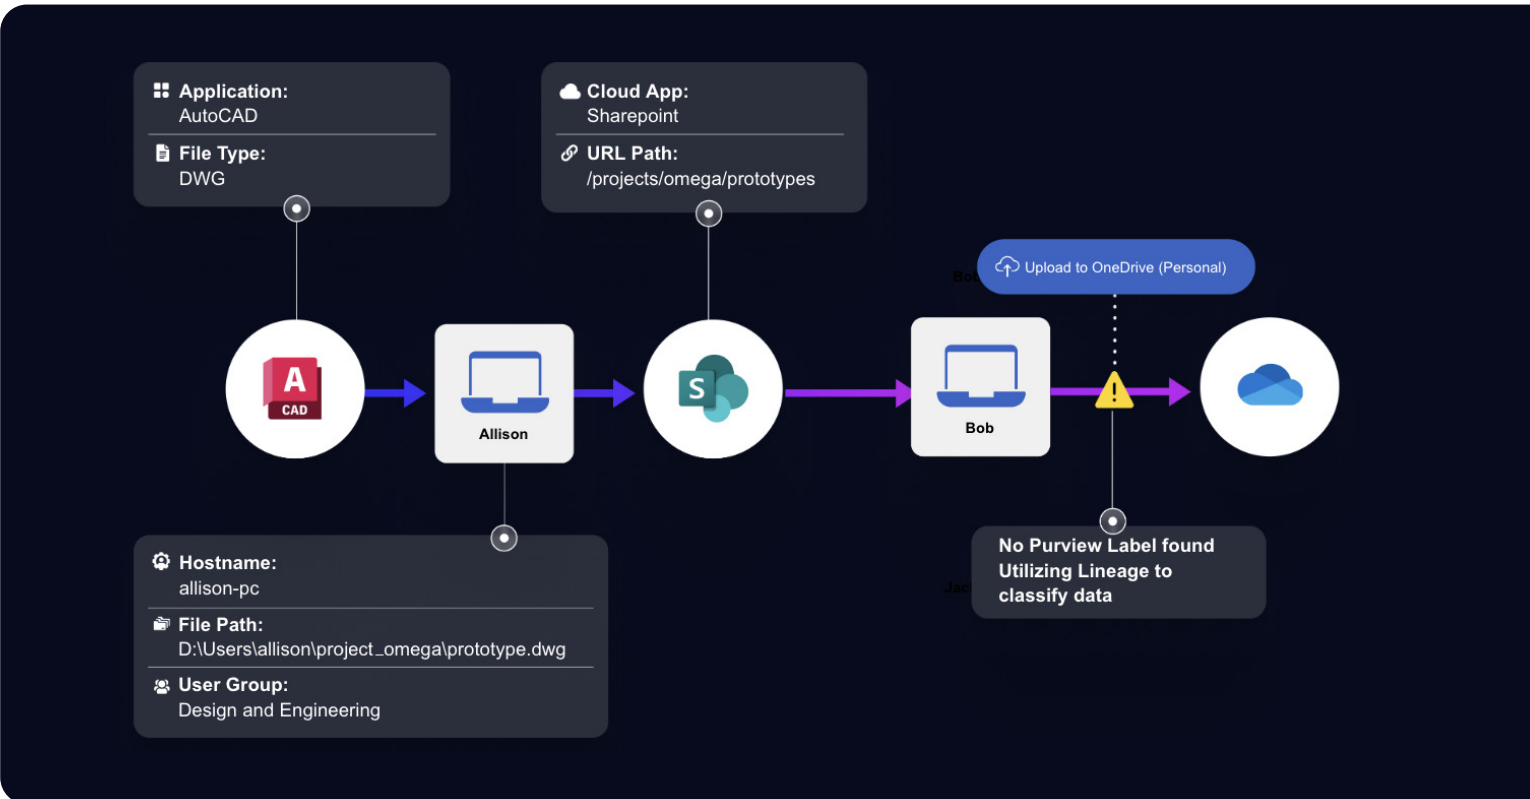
Application:
AutoCAD

File Type:
DWG

Cloud App:
Sharepoint

URL Path:
/projects/omega/prototypes

Bo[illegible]

Upload to OneDrive (Personal)

A
CAD

Allison

S

Bob

Hostname:
allison-pc

File Path:
D:\Users\allison\project_omega\prototype.dwg

User Group:
Design and Engineering

Jac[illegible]

No Purview Label found
Utilizing Lineage to classify data